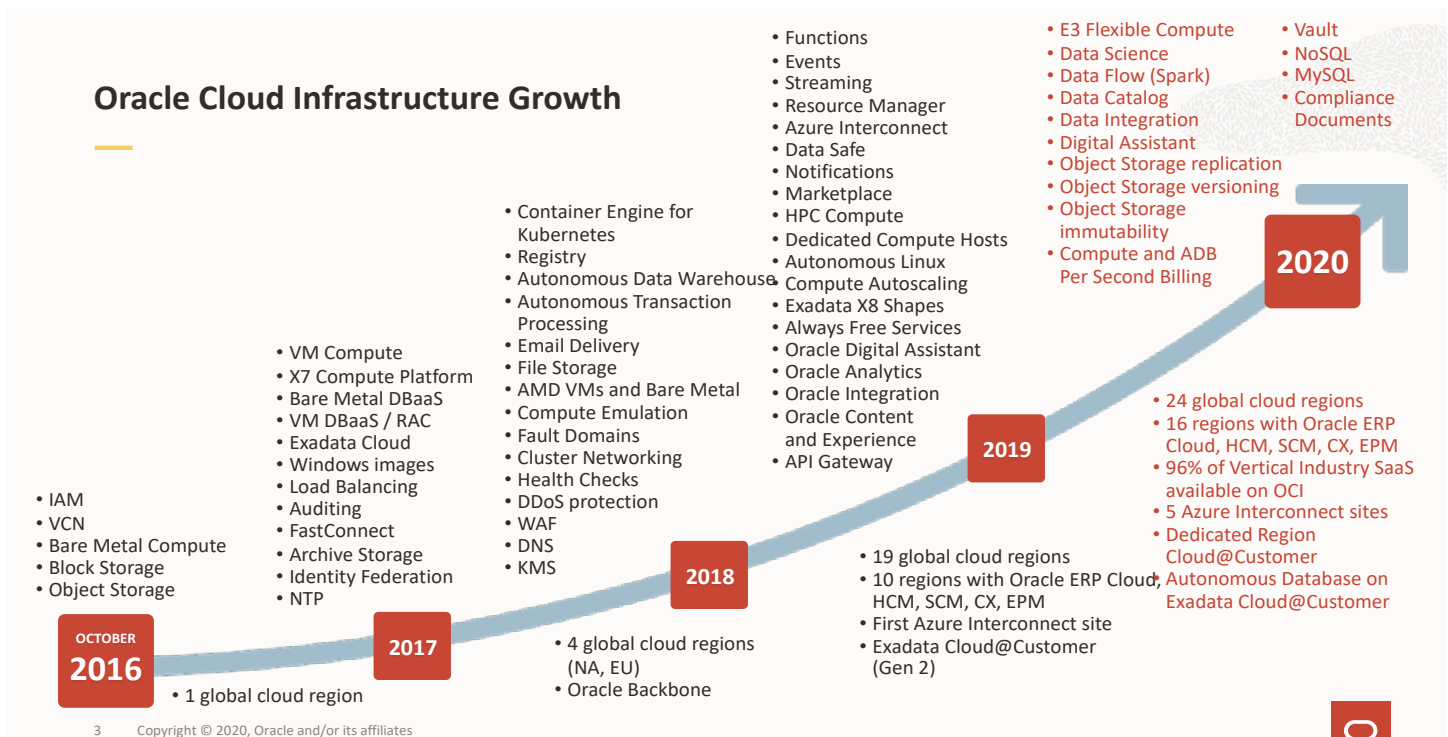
Oracle Cloud Infrastructure Growth

• IAM
• VCN
• Bare Metal Compute
• Block Storage
• Object Storage

OCTOBER
2016

• 1 global cloud region

• VM Compute
• X7 Compute Platform
• Bare Metal DBaaS
• VM DBaaS / RAC
• Exadata Cloud
• Windows images
• Load Balancing
• Auditing
• FastConnect
• Archive Storage
• Identity Federation
• NTP

2017

• Container Engine for Kubernetes
• Registry
• Autonomous Data Warehouse
• Autonomous Transaction Processing
• Email Delivery
• File Storage
• AMD VMs and Bare Metal
• Compute Emulation
• Fault Domains
• Cluster Networking
• Health Checks
• DDoS protection
• WAF
• DNS
• KMS

2018

• 4 global cloud regions (NA, EU)
• Oracle Backbone

• Functions
• Events
• Streaming
• Resource Manager
• Azure Interconnect
• Data Safe
• Notifications
• Marketplace
• HPC Compute
• Dedicated Compute Hosts
• Autonomous Linux
• Compute Autoscaling
• Exadata X8 Shapes
• Always Free Services
• Oracle Digital Assistant
• Oracle Analytics
• Oracle Integration
• Oracle Content and Experience
• API Gateway

2019

• 19 global cloud regions
• 10 regions with Oracle ERP Cloud, HCM, SCM, CX, EPM
• First Azure Interconnect site
• Exadata Cloud@Customer (Gen 2)

• E3 Flexible Compute
• Data Science
• Data Flow (Spark)
• Data Catalog
• Data Integration
• Digital Assistant
• Object Storage replication
• Object Storage versioning
• Object Storage immutability
• Compute and ADB Per Second Billing

• Vault
• NoSQL
• MySQL
• Compliance Documents

2020

• 24 global cloud regions
• 16 regions with Oracle ERP Cloud, HCM, SCM, CX, EPM
• 96% of Vertical Industry SaaS available on OCI
• 5 Azure Interconnect sites
• Dedicated Region Cloud@Customer
• Autonomous Database on Exadata Cloud@Customer

3 Copyright © 2020, Oracle and/or its affiliates